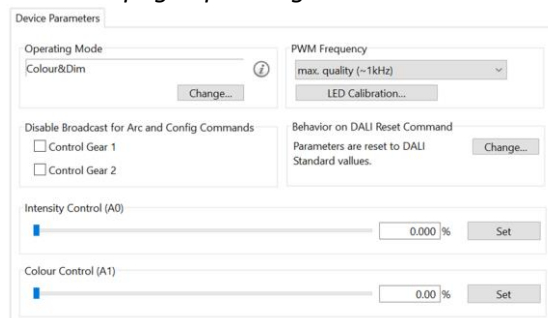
Device Parameters

Operating Mode
Colour&Dim
Change...

PWM Frequency
max. quality (~1kHz)
LED Calibration...

Disable Broadcast for Arc and Config Commands
Control Gear 1
Control Gear 2

Behavior on DALI Reset Command
Parameters are reset to DALI Standard values.
Change...

Intensity Control (A0)
0.000 %
Set

Colour Control (A1)
0.00 %
Set